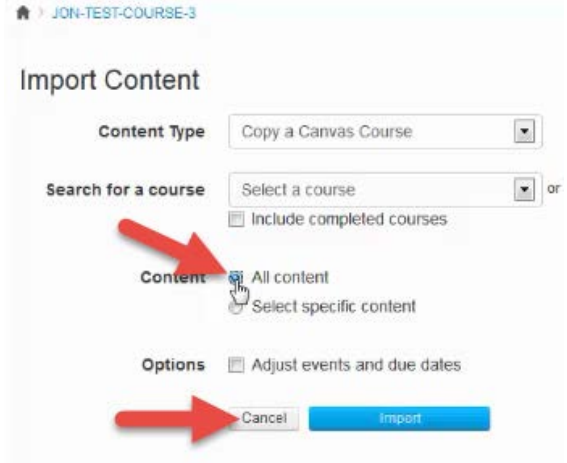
> JON-TEST-COURSE-3

Import Content

Content Type Copy a Canvas Course

Search for a course Select a course or

Include completed courses

Content All content

Select specific content

Options Adjust events and due dates

Cancel Import